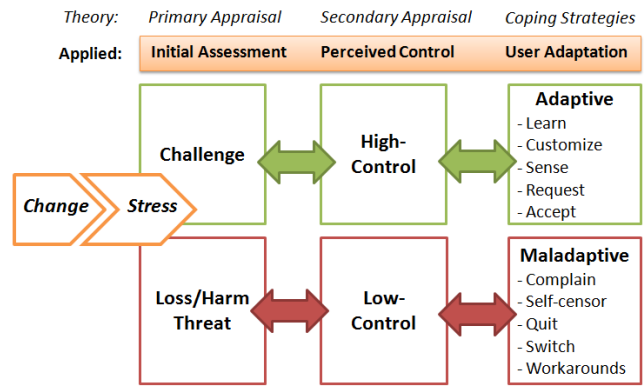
Theory: Primary Appraisal Secondary Appraisal Coping Strategies

Applied: Initial Assessment Perceived Control User Adaptation

Challenge

High-Control

Adaptive
- Learn
- Customize
- Sense
- Request
- Accept

Change

Stress

Loss/Harm Threat

Low-Control

Maladaptive
- Complain
- Self-censor
- Quit
- Switch
- Workarounds